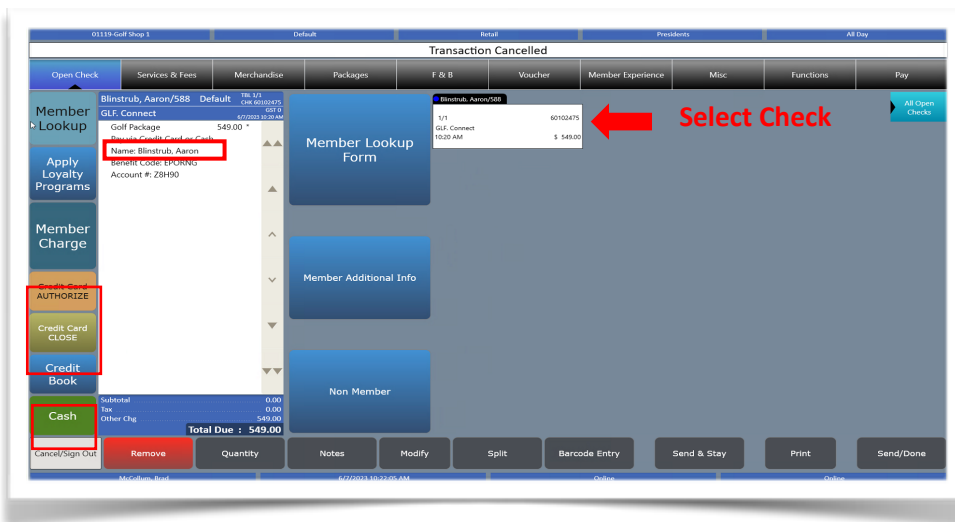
01119-Golf Shop 1 Default Retail Presidents All Day

Transaction Cancelled

Open Check Services & Fees Merchandise Packages F & B Voucher Member Experience Misc Functions Pay

Member Lookup

Apply Loyalty Programs

Member Charge

Credit Card AUTHORIZE

Credit Card CLOSE

Credit Book

Cash

Cancel/Sign Out

Blinstrub, Aaron/588 Default TBL 1/1 CHK 60102475

GLF. Connect GST 0 6/7/2023 10:20 AM

Golf Package 549.00 *

Pay via Credit Card or Cash

Name: Blinstrub, Aaron

Benefit Code: EPORNG

Account #: Z8H90

Subtotal 0.00

Tax 0.00

Other Chg 549.00

Total Due : 549.00

Member Lookup Form

Member Additional Info

Non Member

Blinstrub, Aaron/588

1/1 60102475

GLF. Connect

10:20 AM $ 549.00

Select Check

All Open Checks

Remove Quantity Notes Modify Split Barcode Entry Send & Stay Print Send/Done

McCollum, Brad 6/7/2023 10:22:05 AM Online Online